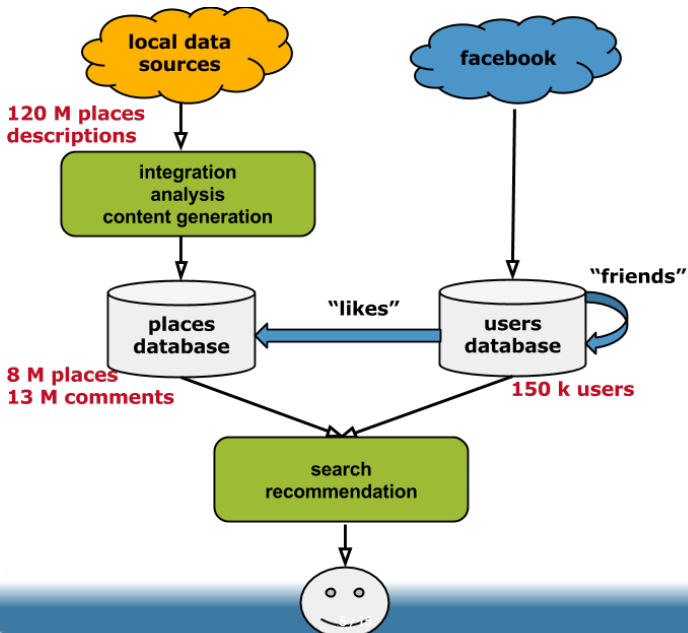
local data sources

facebook

120 M places descriptions

integration
analysis
content generation

"friends"

"likes"

places database

users database

8 M places
13 M comments

150 k users

search
recommendation